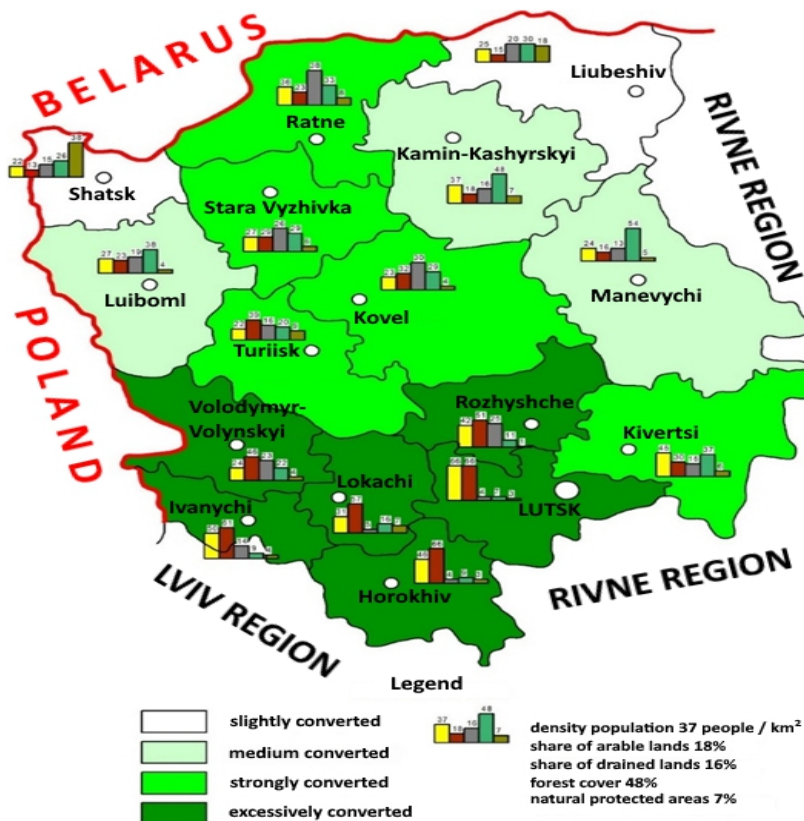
BELARUS

RIVNE REGION

POLAND

LVIV REGION

RIVNE REGION

25 15 20 30 18
Liubeshiv

36 23 28 33 9
Ratne

22 13 15 26 39
Shatsk

Kamin-Kashyrskyi
37 18 16 48 7

Stara Vyzhivka
27 25 24 29 9

27 23 19 38 4
Luiboml

24 16 13 54 5
Manevychi

Kovel
23 32 30 29 9

Turiisk
32 39 30 28 4

Volodymyr-Volynskyi

Rozhyshche
42 51 25 11 7

Kivertsi
45 30 18 37 9

Lokachi

Ivanychi

LUTSK

Horokhiv

Legend

slightly converted
medium converted
strongly converted
excessively converted

37 18 16 48 7
density population 37 people / km$^2$
share of arable lands 18%
share of drained lands 16%
forest cover 48%
natural protected areas 7%